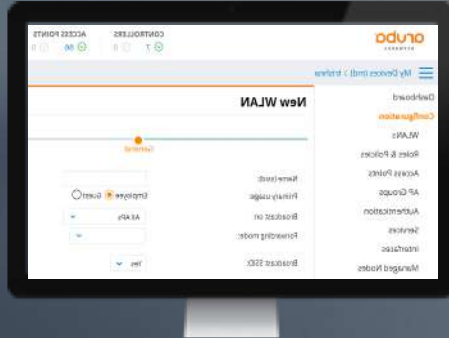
aruba
NETWORKS

CONTROLLERS
1 0

ACCESS POINTS
96 0

My Devices (md) > Inline

Dashboard
Configuration
WLANs
Roles & Policies
Access Points
AP Groups
Authentication
Services
Interfaces
Managed Nodes

New WLAN

General

Name (ssid):
Primary usage: Employee Guest
Broadcast on: All APs
Forwarding mode:
Broadcast SSID: Yes